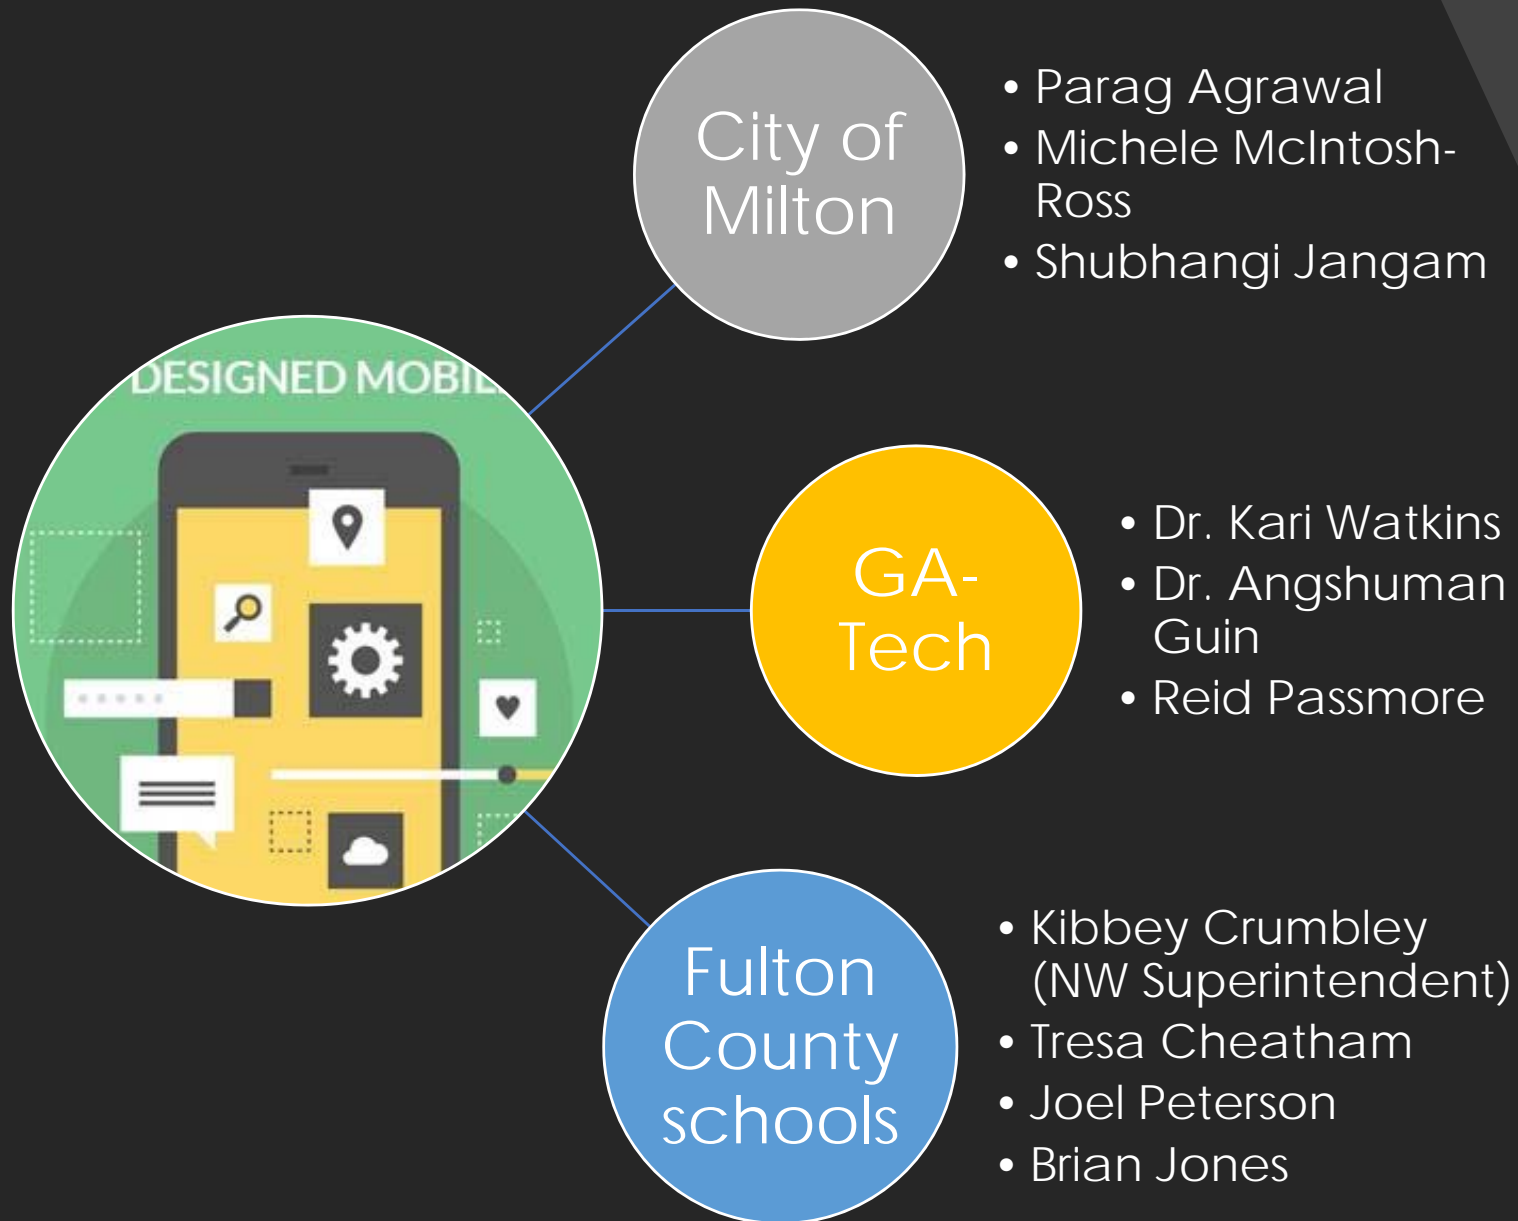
DESIGNED MOBI

City of Milton

• Parag Agrawal
• Michele McIntosh-Ross
• Shubhangi Jangam

GA-Tech

• Dr. Kari Watkins
• Dr. Angshuman Guin
• Reid Passmore

Fulton County schools

• Kibbey Crumbley (NW Superintendent)
• Tresa Cheatham
• Joel Peterson
• Brian Jones